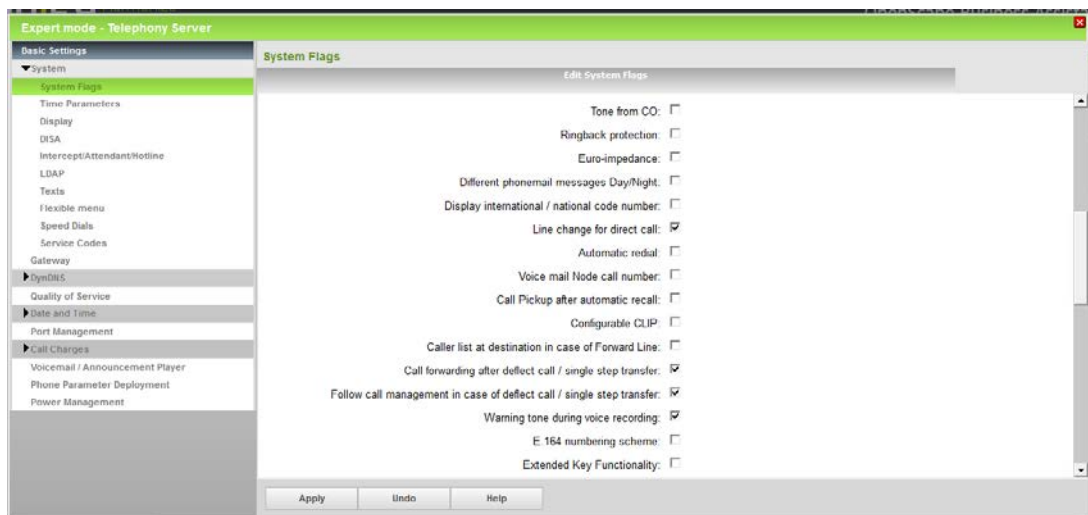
Expert mode - Telephony Server

Basic Settings
System
System Flags
Time Parameters
Display
DISA
Intercept/Attendant/Hotline
LDAP
Texts
Flexible menu
Speed Dials
Service Codes
Gateway
DynDNS
Quality of Service
Date and Time
Port Management
Call Charges
Voicemail / Announcement Player
Phone Parameter Deployment
Power Management

System Flags
Edit System Flags

Tone from CO:
Ringback protection:
Euro-impedance:
Different phonemail messages Day/Night:
Display international / national code number:
Line change for direct call:
Automatic redial:
Voice mail Node call number:
Call Pickup after automatic recall:
Configurable CLIP:
Caller list at destination in case of Forward Line:
Call forwarding after deflect call / single step transfer:
Follow call management in case of deflect call / single step transfer:
Warning tone during voice recording:
E 164 numbering scheme:
Extended Key Functionality:

Apply
Undo
Help